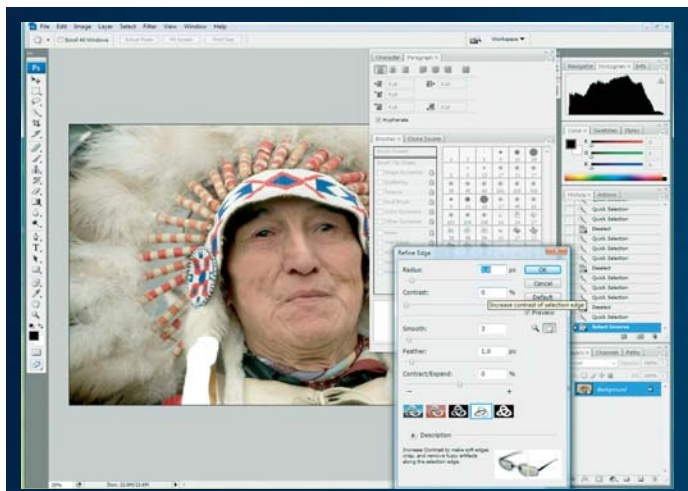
File Edit Image Layer Select Filter View Window Help

Scroll All Windows Actual Pixels Fit Screen Print Size

Workspace

Character Paragraph

Hyphenate

Brushes Clone Source

Navigator Histogram Info

Color Swatches Styles

History Actions

Quick Selection
Quick Selection
Deselect
Quick Selection
Quick Selection
Quick Selection
Deselect
Quick Selection
Quick Selection
Quick Selection
Deselect
Quick Selection
Select Inverse

Layers Channels Paths

Background

Refine Edge

Radius: px

OK

Cancel

Default

Preview

Contrast: 0 %

Increase contrast of selection edge

Smooth: 3

Feather: 1,0 px

Contract/Expand: 0 %

Description

Increase Contrast to make soft edges crisp, and remove fuzzy artifacts along the selection edge.

25%